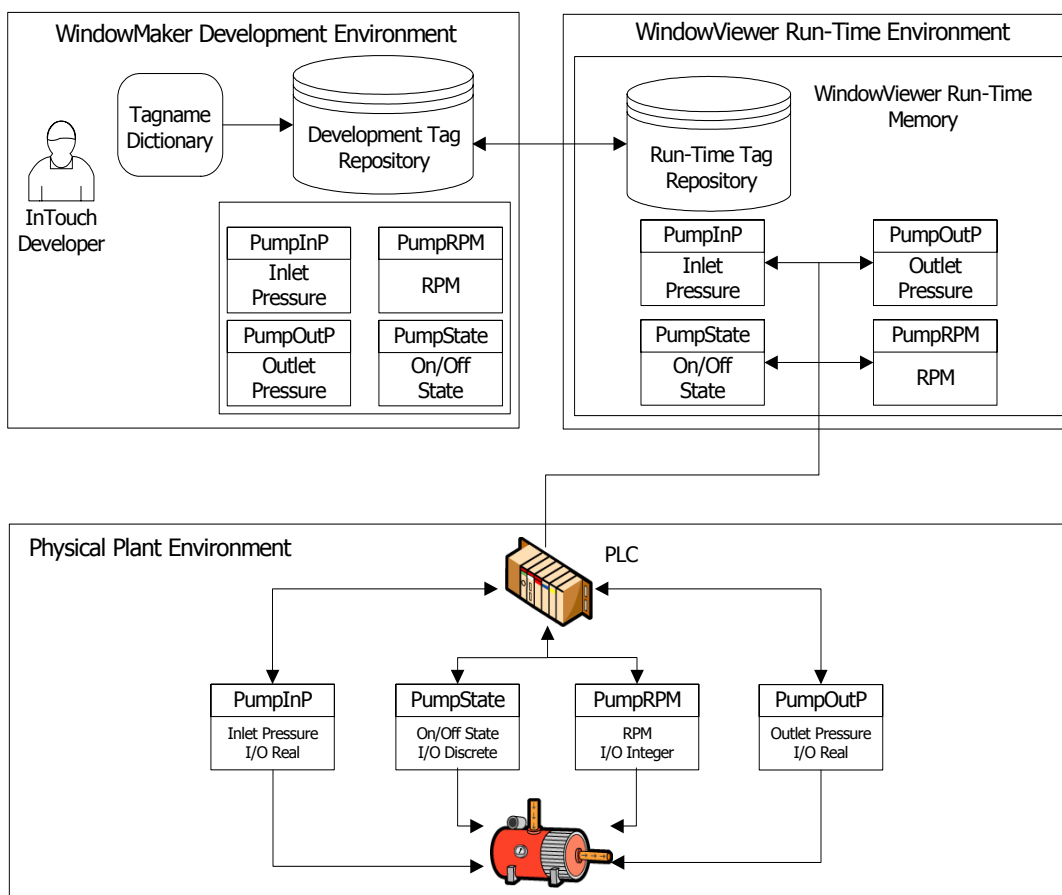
WindowMaker Development Environment

InTouch Developer

Tagname Dictionary

Development Tag Repository

| PumpInP | PumpRPM |
|---|---|
| Inlet Pressure | RPM |
| PumpOutP | PumpState |
| Outlet Pressure | On/Off State |

WindowViewer Run-Time Environment

WindowViewer Run-Time Memory

Run-Time Tag Repository

| PumpInP | PumpOutP |
|---|---|
| Inlet Pressure | Outlet Pressure |
| PumpState | PumpRPM |
| On/Off State | RPM |

Physical Plant Environment

PLC

| PumpInP | PumpState | PumpRPM | PumpOutP |
|---|---|---|---|
| Inlet Pressure I/O Real | On/Off State I/O Discrete | RPM I/O Integer | Outlet Pressure I/O Real |